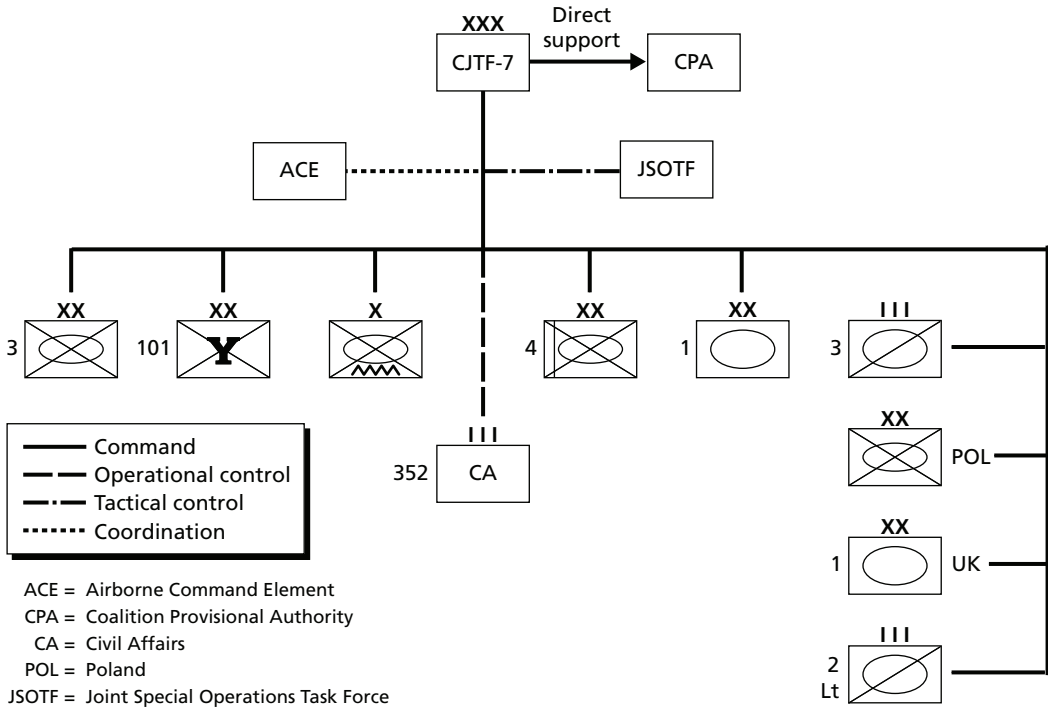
XXX
CJTF-7
Direct support
CPA

ACE
JSOTF

XX
3

XX
101

X

XX
4

XX
1

III
3

III
352
CA

XX
POL

XX
1
UK

III
2
Lt

Command
Operational control
Tactical control
Coordination

ACE = Airborne Command Element
CPA = Coalition Provisional Authority
CA = Civil Affairs
POL = Poland
JSOTF = Joint Special Operations Task Force